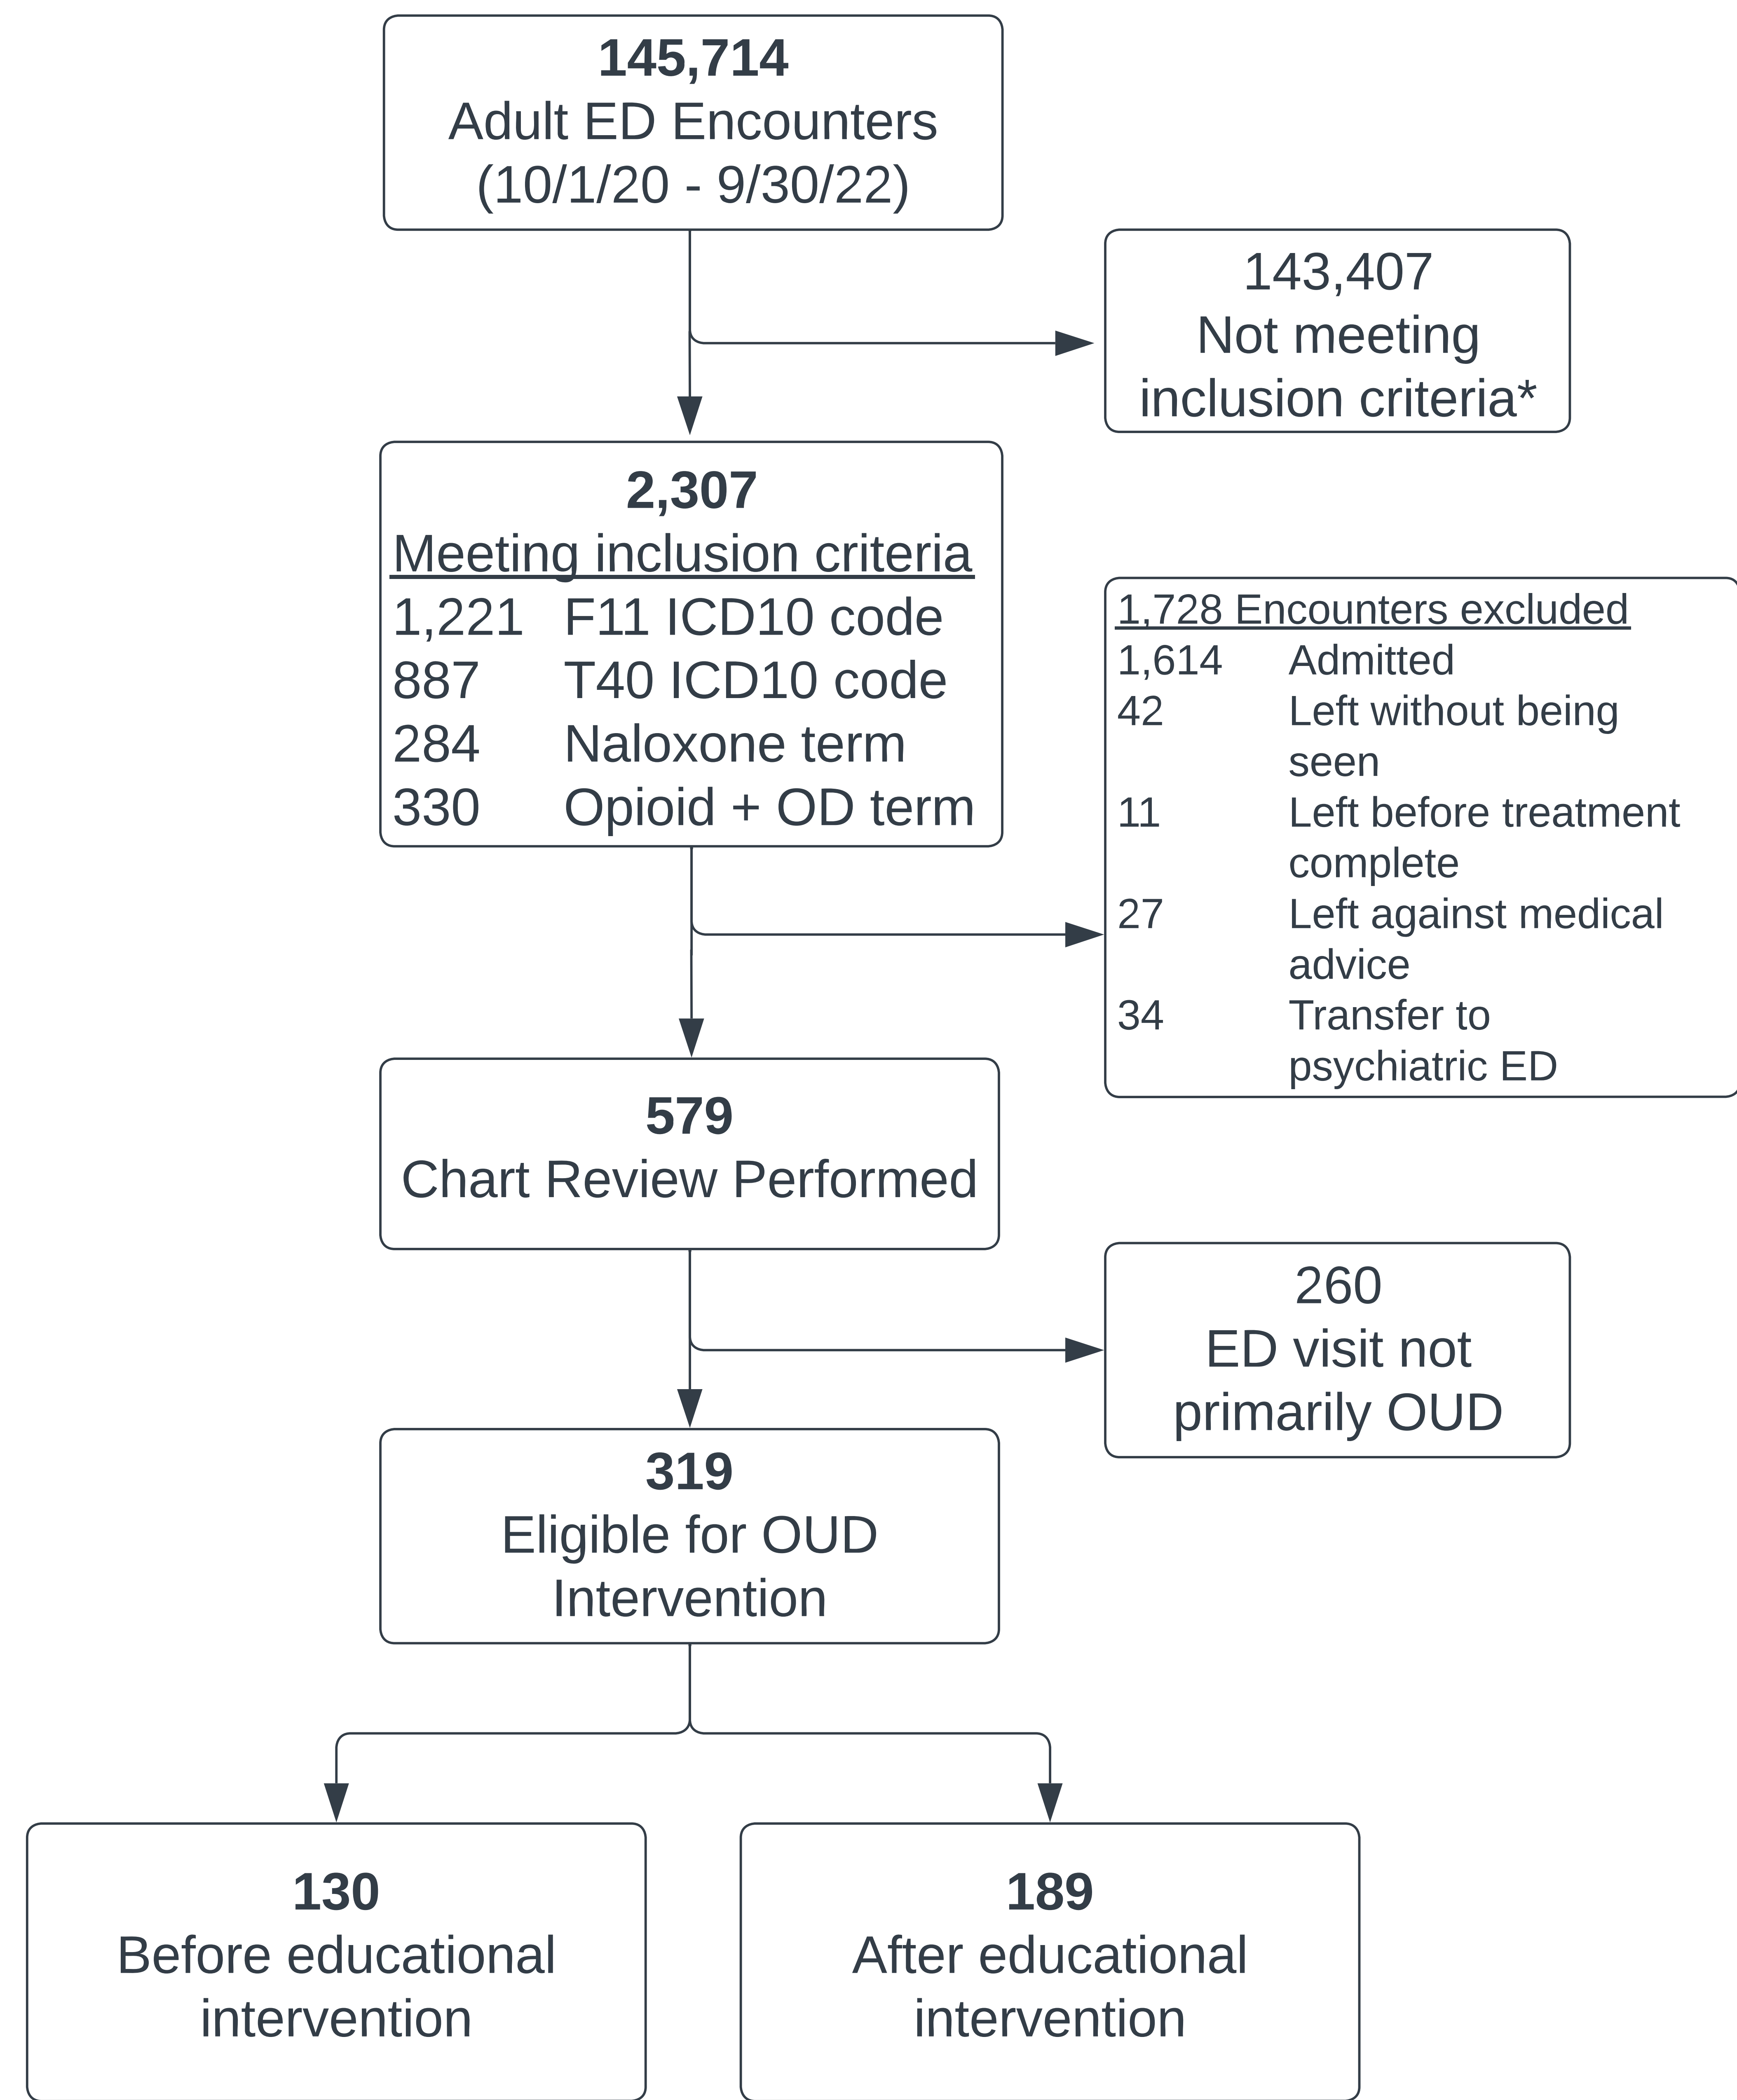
**145,714**
Adult ED Encounters
(10/1/20 - 9/30/22)

143,407
Not meeting
inclusion criteria*

**2,307**
Meeting inclusion criteria

| | |
|---|---|
| 1,221 | F11 ICD10 code |
| 887 | T40 ICD10 code |
| 284 | Naloxone term |
| 330 | Opioid + OD term |

1,728 Encounters excluded

| | |
|---|---|
| 1,614 | Admitted |
| 42 | Left without being seen |
| 11 | Left before treatment complete |
| 27 | Left against medical advice |
| 34 | Transfer to psychiatric ED |

**579**
Chart Review Performed

260
ED visit not
primarily OUD

**319**
Eligible for OUD
Intervention

**130**
Before educational
intervention

**189**
After educational
intervention